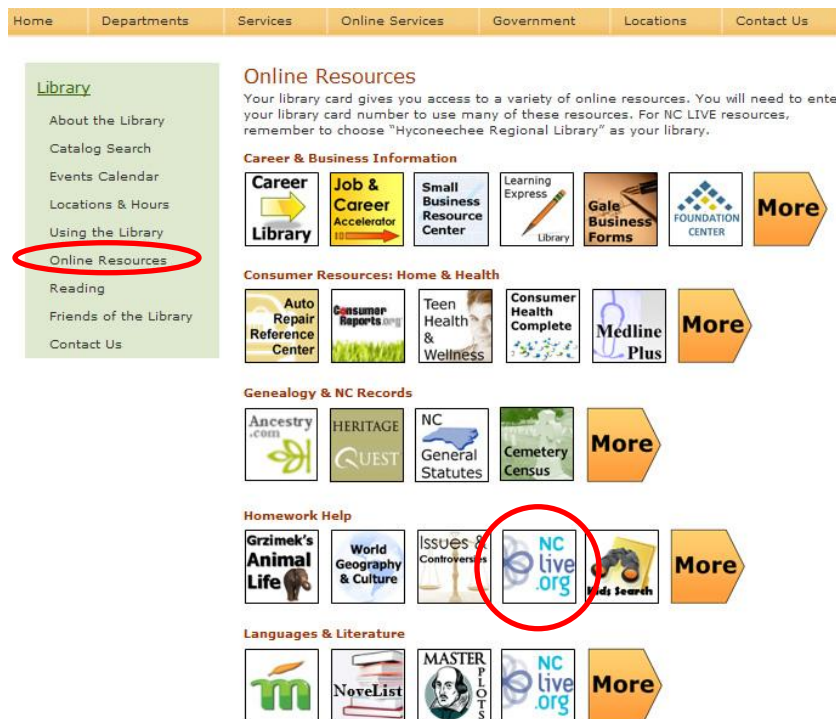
Home | Departments | Services | Online Services | Government | Locations | Contact Us

Library
About the Library
Catalog Search
Events Calendar
Locations & Hours
Using the Library
Online Resources
Reading
Friends of the Library
Contact Us

Online Resources
Your library card gives you access to a variety of online resources. You will need to ente your library card number to use many of these resources. For NC LIVE resources, remember to choose "Hyconeechee Regional Library" as your library.

Career & Business Information
Career Library
Job & Career Accelerator
Small Business Resource Center
Learning Express Library
Gale Business Forms
FOUNDATION CENTER
More

Consumer Resources: Home & Health
Auto Repair Reference Center
Consumer Reports.org
Teen Health & Wellness
Consumer Health Complete
Medline Plus
More

Genealogy & NC Records
Ancestry.com
HERITAGE QUEST
NC General Statutes
Cemetery Census
More

Homework Help
Grzimek's Animal Life
World Geography & Culture
Issues & Controversies
NC live.org
Kids Search
More

Languages & Literature
NoveList
MASTER PLOTS
NC live.org
More